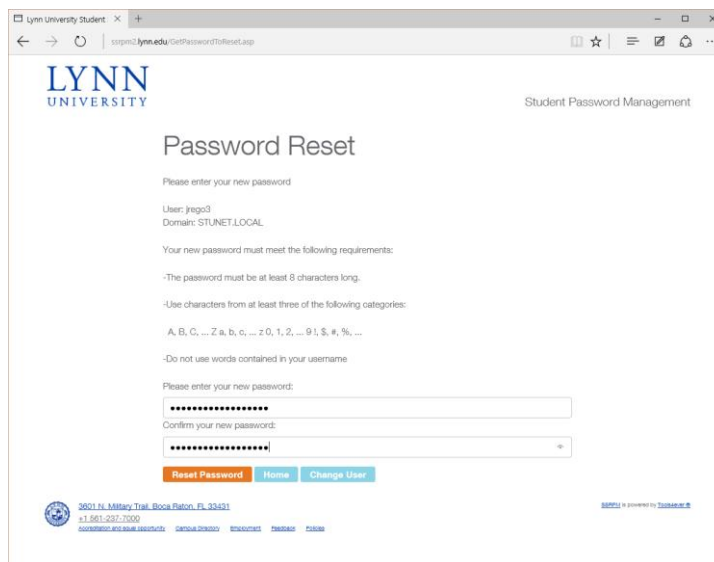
Lynn University Student ×

ssrpm2.lynn.edu/GetPasswordToReset.asp

LYNN
UNIVERSITY

Student Password Management

Password Reset

Please enter your new password

User: jrego3
Domain: STUNET.LOCAL

Your new password must meet the following requirements:

-The password must be at least 8 characters long.

-Use characters from at least three of the following categories:

A, B, C, ... Z a, b, c, ... z 0, 1, 2, ... 9 !, $, #, %, ...

-Do not use words contained in your username

Please enter your new password:

••••••••••••••••••

Confirm your new password:

••••••••••••••••••

Reset Password Home Change User

3601 N. Military Trail, Boca Raton, FL 33431
+1 561-237-7000
Accreditation and equal opportunity Campus Directory Employment Feedback Policies

SSRPM is powered by Tools4ever ®